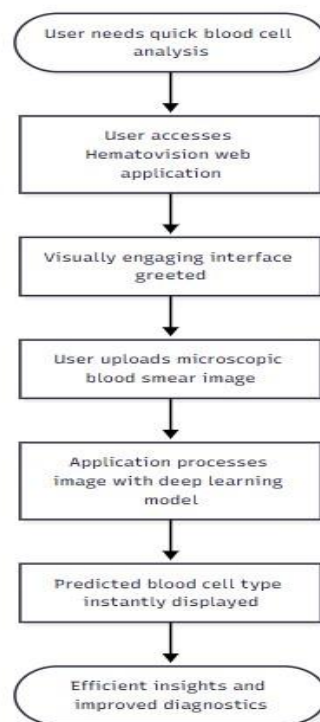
User needs quick blood cell analysis

User accesses Hematovision web application

Visually engaging interface greeted

User uploads microscopic blood smear image

Application processes image with deep learning model

Predicted blood cell type instantly displayed

Efficient insights and improved diagnostics